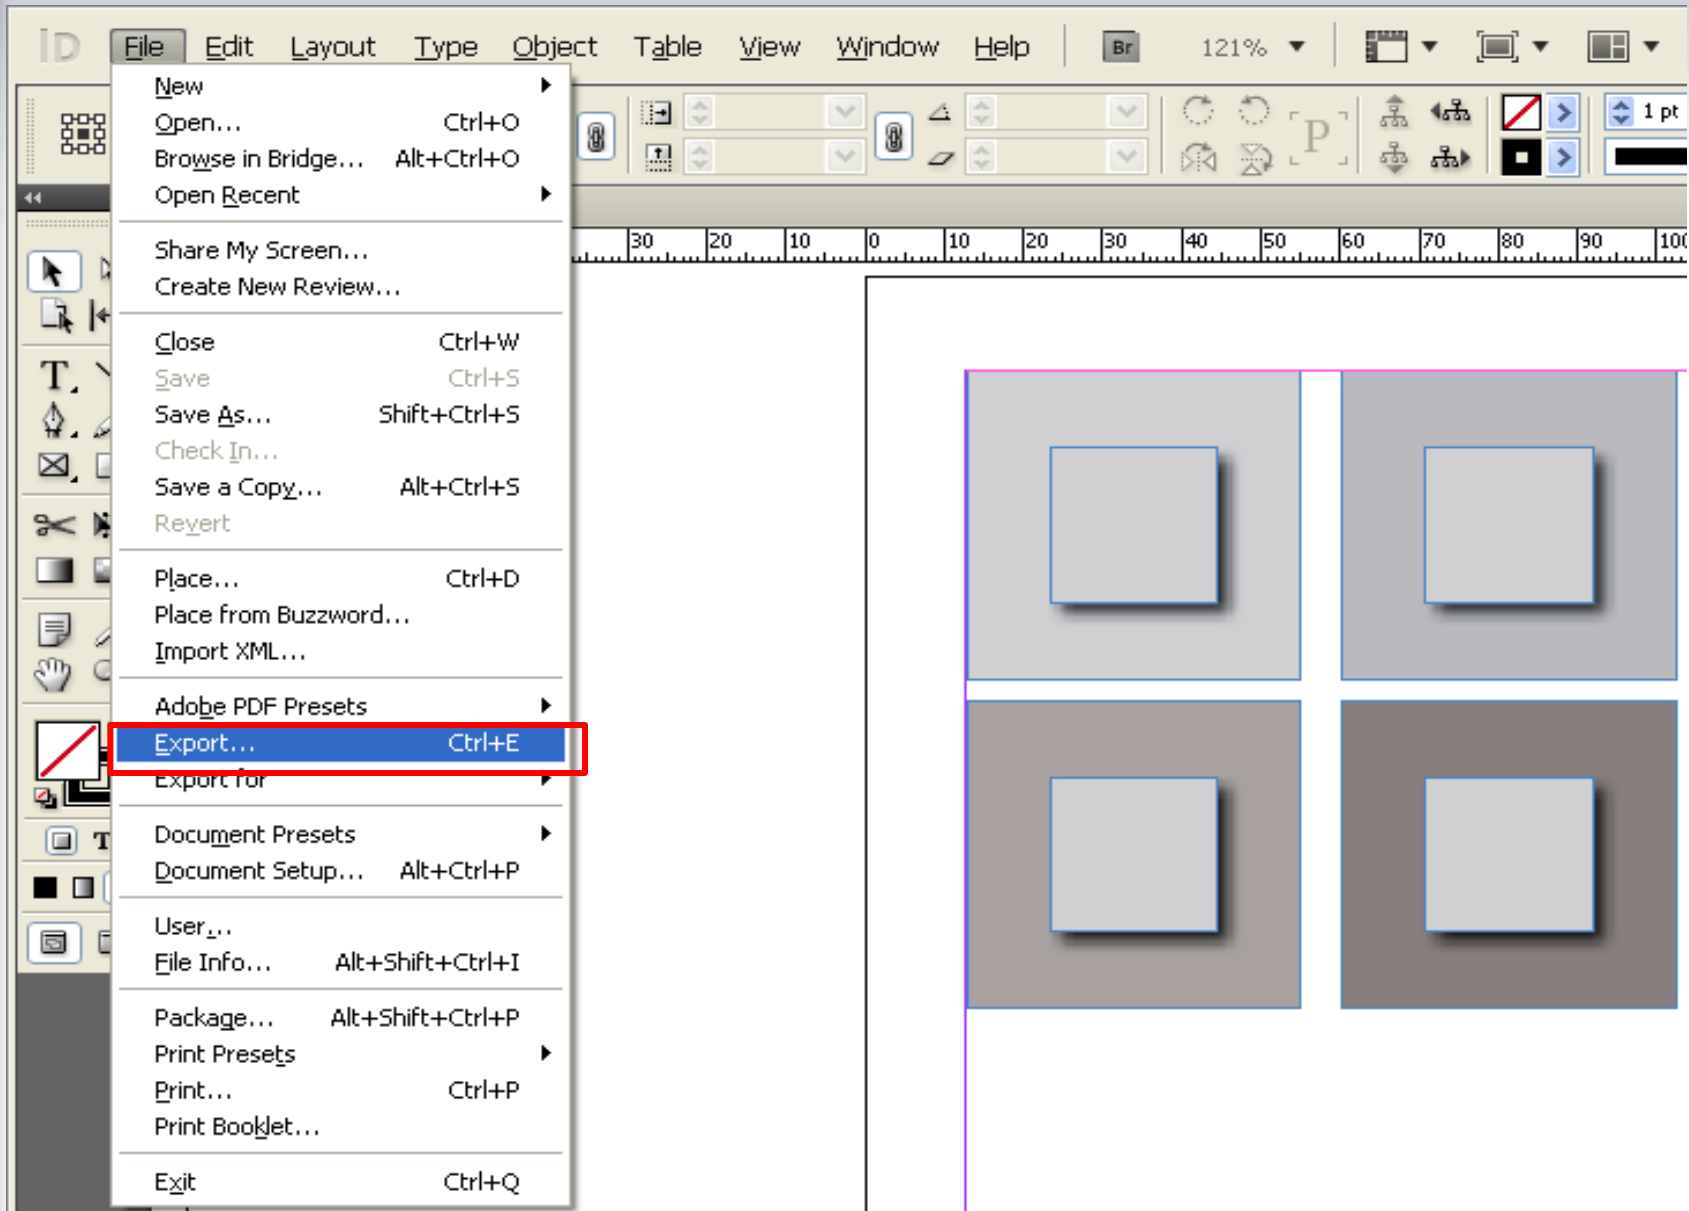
ID File Edit Layout Type Object Table View Window Help Br 121%

1 pt

30 20 10 0 10 20 30 40 50 60 70 80 90 100

New
Open... Ctrl+O
Browse in Bridge... Alt+Ctrl+O
Open Recent

Share My Screen...
Create New Review...

Close Ctrl+W
Save Ctrl+S
Save As... Shift+Ctrl+S
Check In...
Save a Copy... Alt+Ctrl+S
Revert

Place... Ctrl+D
Place from Buzzword...
Import XML...

Adobe PDF Presets
Export... Ctrl+E
Export for

Document Presets
Document Setup... Alt+Ctrl+P

User...
File Info... Alt+Shift+Ctrl+I

Package... Alt+Shift+Ctrl+P
Print Presets
Print... Ctrl+P
Print Booklet...

Exit Ctrl+Q